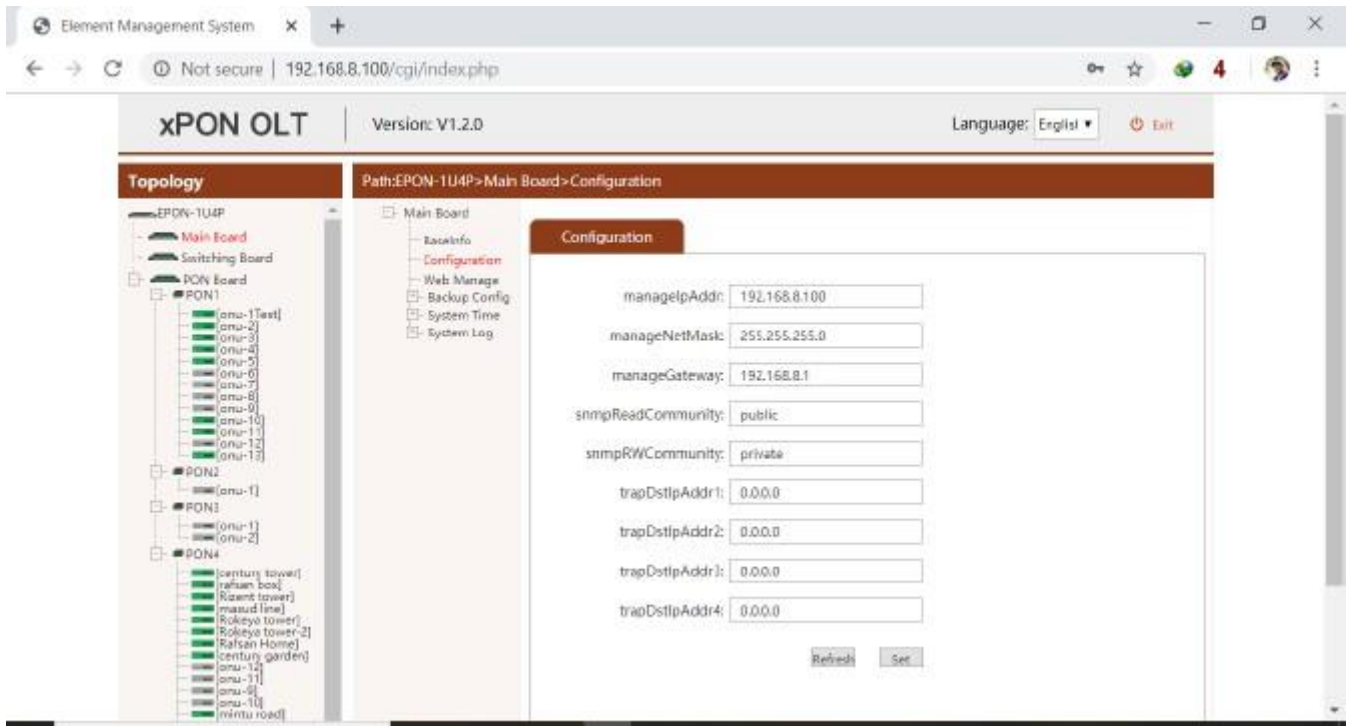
Element Management System ×

Not secure | 192.168.8.100/cgi/index.php

4

xPON OLT | Version: V1.2.0

Language: English Exit

Topology

EPON-1U4P
Main Board
Switching Board
PON Board
PON1
[onu-1Test]
[onu-2]
[onu-3]
[onu-4]
[onu-5]
[onu-6]
[onu-7]
[onu-8]
[onu-9]
[onu-10]
[onu-11]
[onu-12]
[onu-13]
PON2
[onu-1]
PON3
[onu-1]
[onu-2]
PON4
[century tower]
[rafsan box]
[Rizent tower]
[masud line]
[Rokeya tower]
[Rokeya tower-2]
[Rafsan Home]
[century garden]
[onu-12]
[onu-11]
[onu-9]
[onu-10]
[mintu road]

Path:EPON-1U4P>Main Board>Configuration

Main Board
BaseInfo
Configuration
Web Manage
Backup Config
System Time
System Log

Configuration

manageIpAddr: 192.168.8.100
manageNetMask: 255.255.255.0
manageGateway: 192.168.8.1
snmpReadCommunity: public
snmpRWCommunity: private
trapDstIpAddr1: 0.0.0.0
trapDstIpAddr2: 0.0.0.0
trapDstIpAddr3: 0.0.0.0
trapDstIpAddr4: 0.0.0.0

Refresh Set